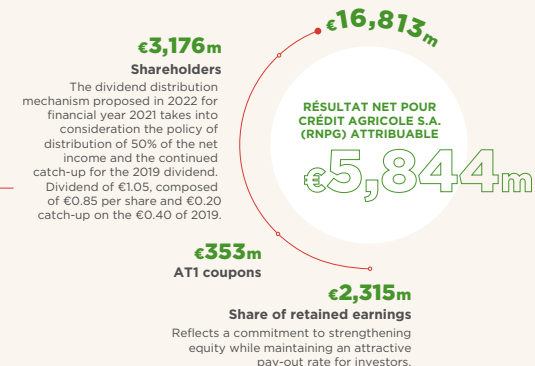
€16,813m

€3,176m

Shareholders

The dividend distribution mechanism proposed in 2022 for financial year 2021 takes into consideration the policy of distribution of 50% of the net income and the continued catch-up for the 2019 dividend. Dividend of €1.05, composed of €0.85 per share and €0.20 catch-up on the €0.40 of 2019.

RÉSULTAT NET POUR CRÉDIT AGRICOLE S.A. (RNPG) ATTRIBUABLE

€5,844m

€353m

AT1 coupons

€2,315m

Share of retained earnings

Reflects a commitment to strengthening equity while maintaining an attractive pay-out rate for investors.